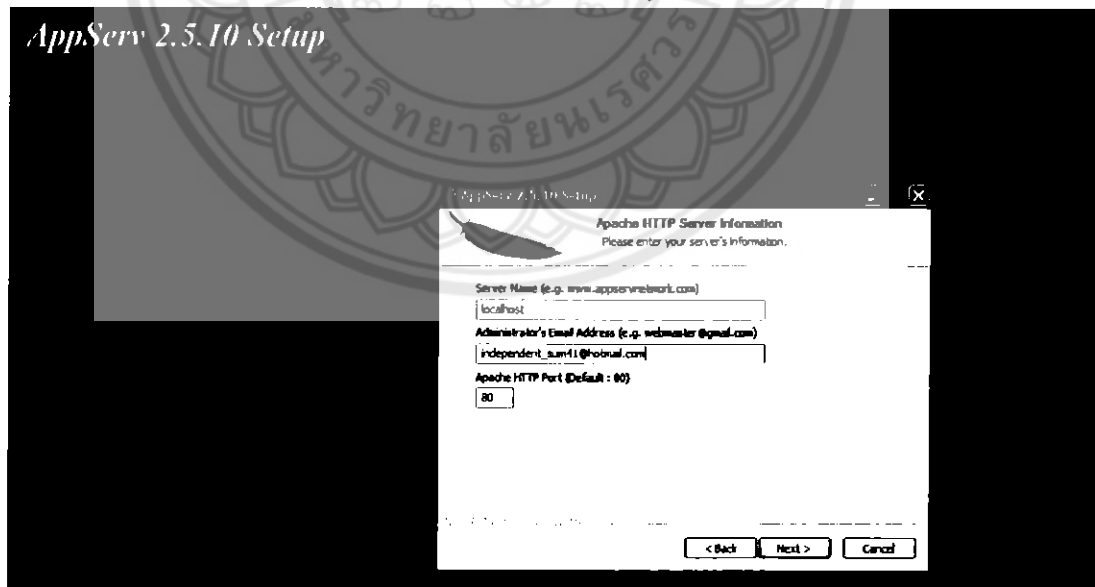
AppServ 2.5.10 Setup

AppServ 2.5.10 Setup

Apache HTTP Server Information
Please enter your server's information.

Server Name (e.g. www.appservnetwork.com)
localhost

Administrator's Email Address (e.g. webmaster@gmail.com)
independent_sum41@hotmail.com

Apache HTTP Port (Default : 80)
80

< Back Next > Cancel